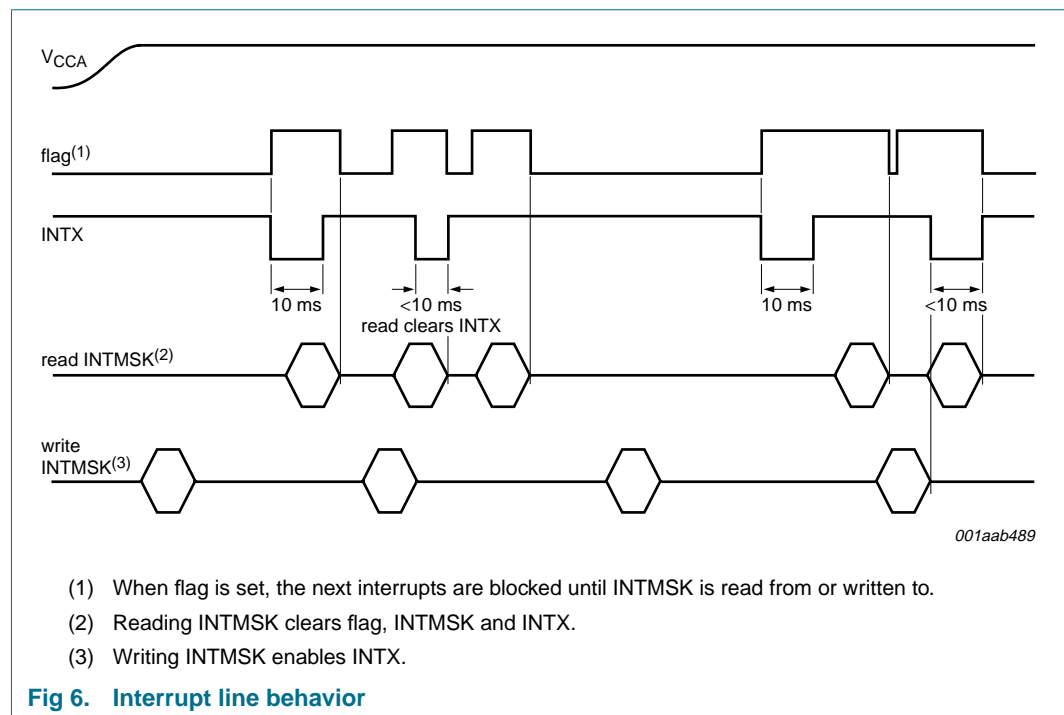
$V_{CCA}$

flag$^{(1)}$

INTX

10 ms

<10 ms

read clears INTX

10 ms

<10 ms

read INTMSK$^{(2)}$

write INTMSK$^{(3)}$

001aab489

(1) When flag is set, the next interrupts are blocked until INTMSK is read from or written to.

(2) Reading INTMSK clears flag, INTMSK and INTX.

(3) Writing INTMSK enables INTX.

Fig 6. Interrupt line behavior